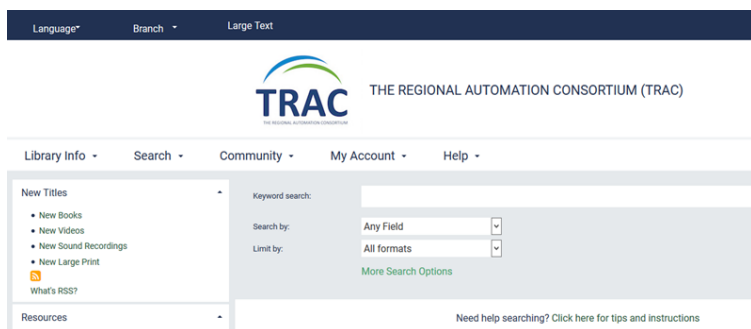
Language▾ Branch ▾ Large Text

TRAC
THE REGIONAL AUTOMATION CONSORTIUM

THE REGIONAL AUTOMATION CONSORTIUM (TRAC)

Library Info ▾ Search ▾ Community ▾ My Account ▾ Help ▾

New Titles

- New Books
- New Videos
- New Sound Recordings
- New Large Print

What's RSS?

Resources

Keyword search:

Search by: Any Field

Limit by: All formats

More Search Options

Need help searching? Click here for tips and instructions